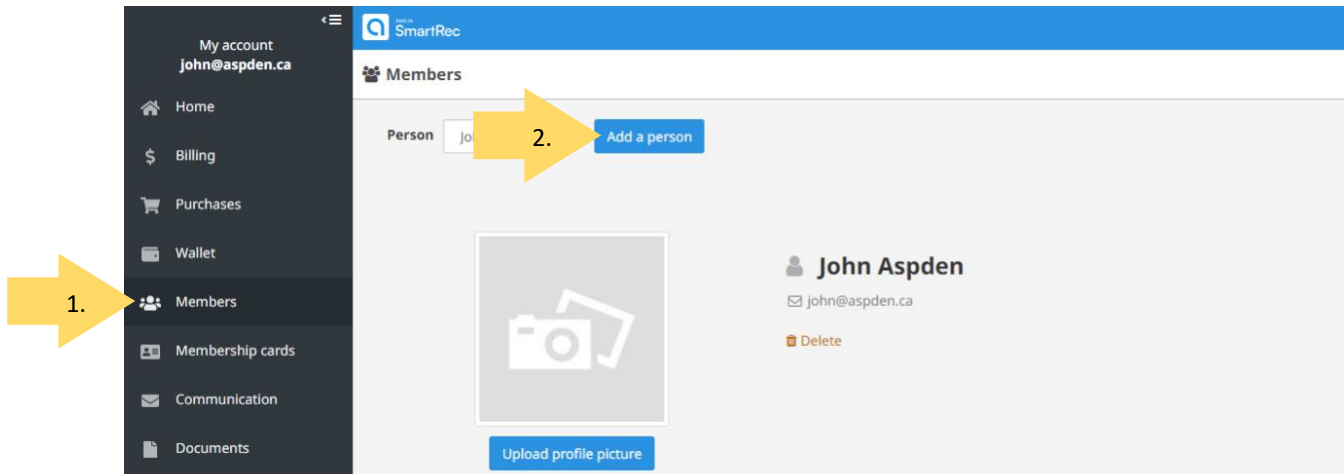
My account
john@aspden.ca

Home

Billing

Purchases

Wallet

1.

Members

Membership cards

Communication

Documents

SmartRec

Members

Person

Jo

2.

Add a person

John Aspden

john@aspden.ca

Delete

Upload profile picture